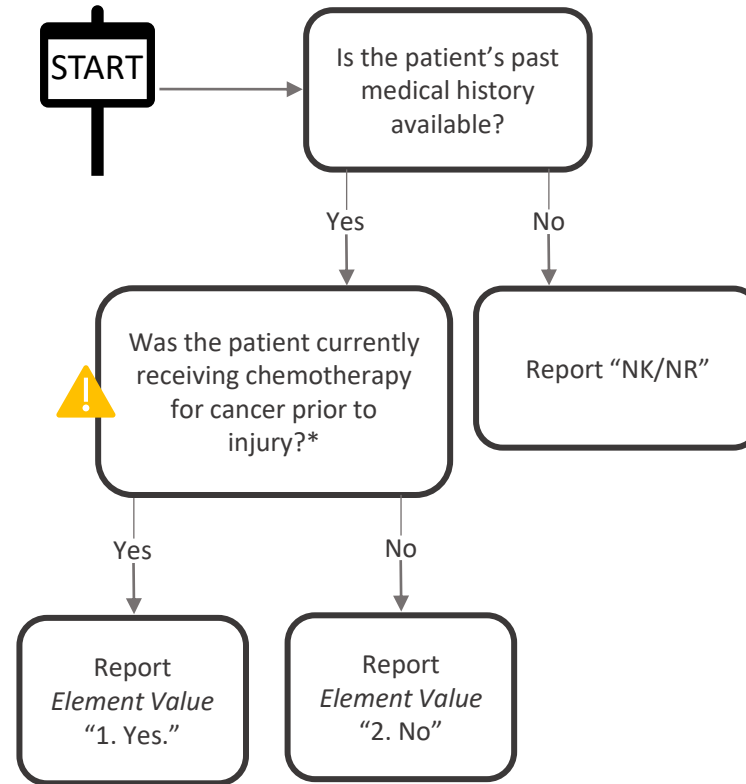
START

Is the patient’s past medical history available?

Yes

No

Was the patient currently receiving chemotherapy for cancer prior to injury?*

Report “NK/NR”

Yes

No

Report *Element Value* “1. Yes.”

Report *Element Value* “2. No”